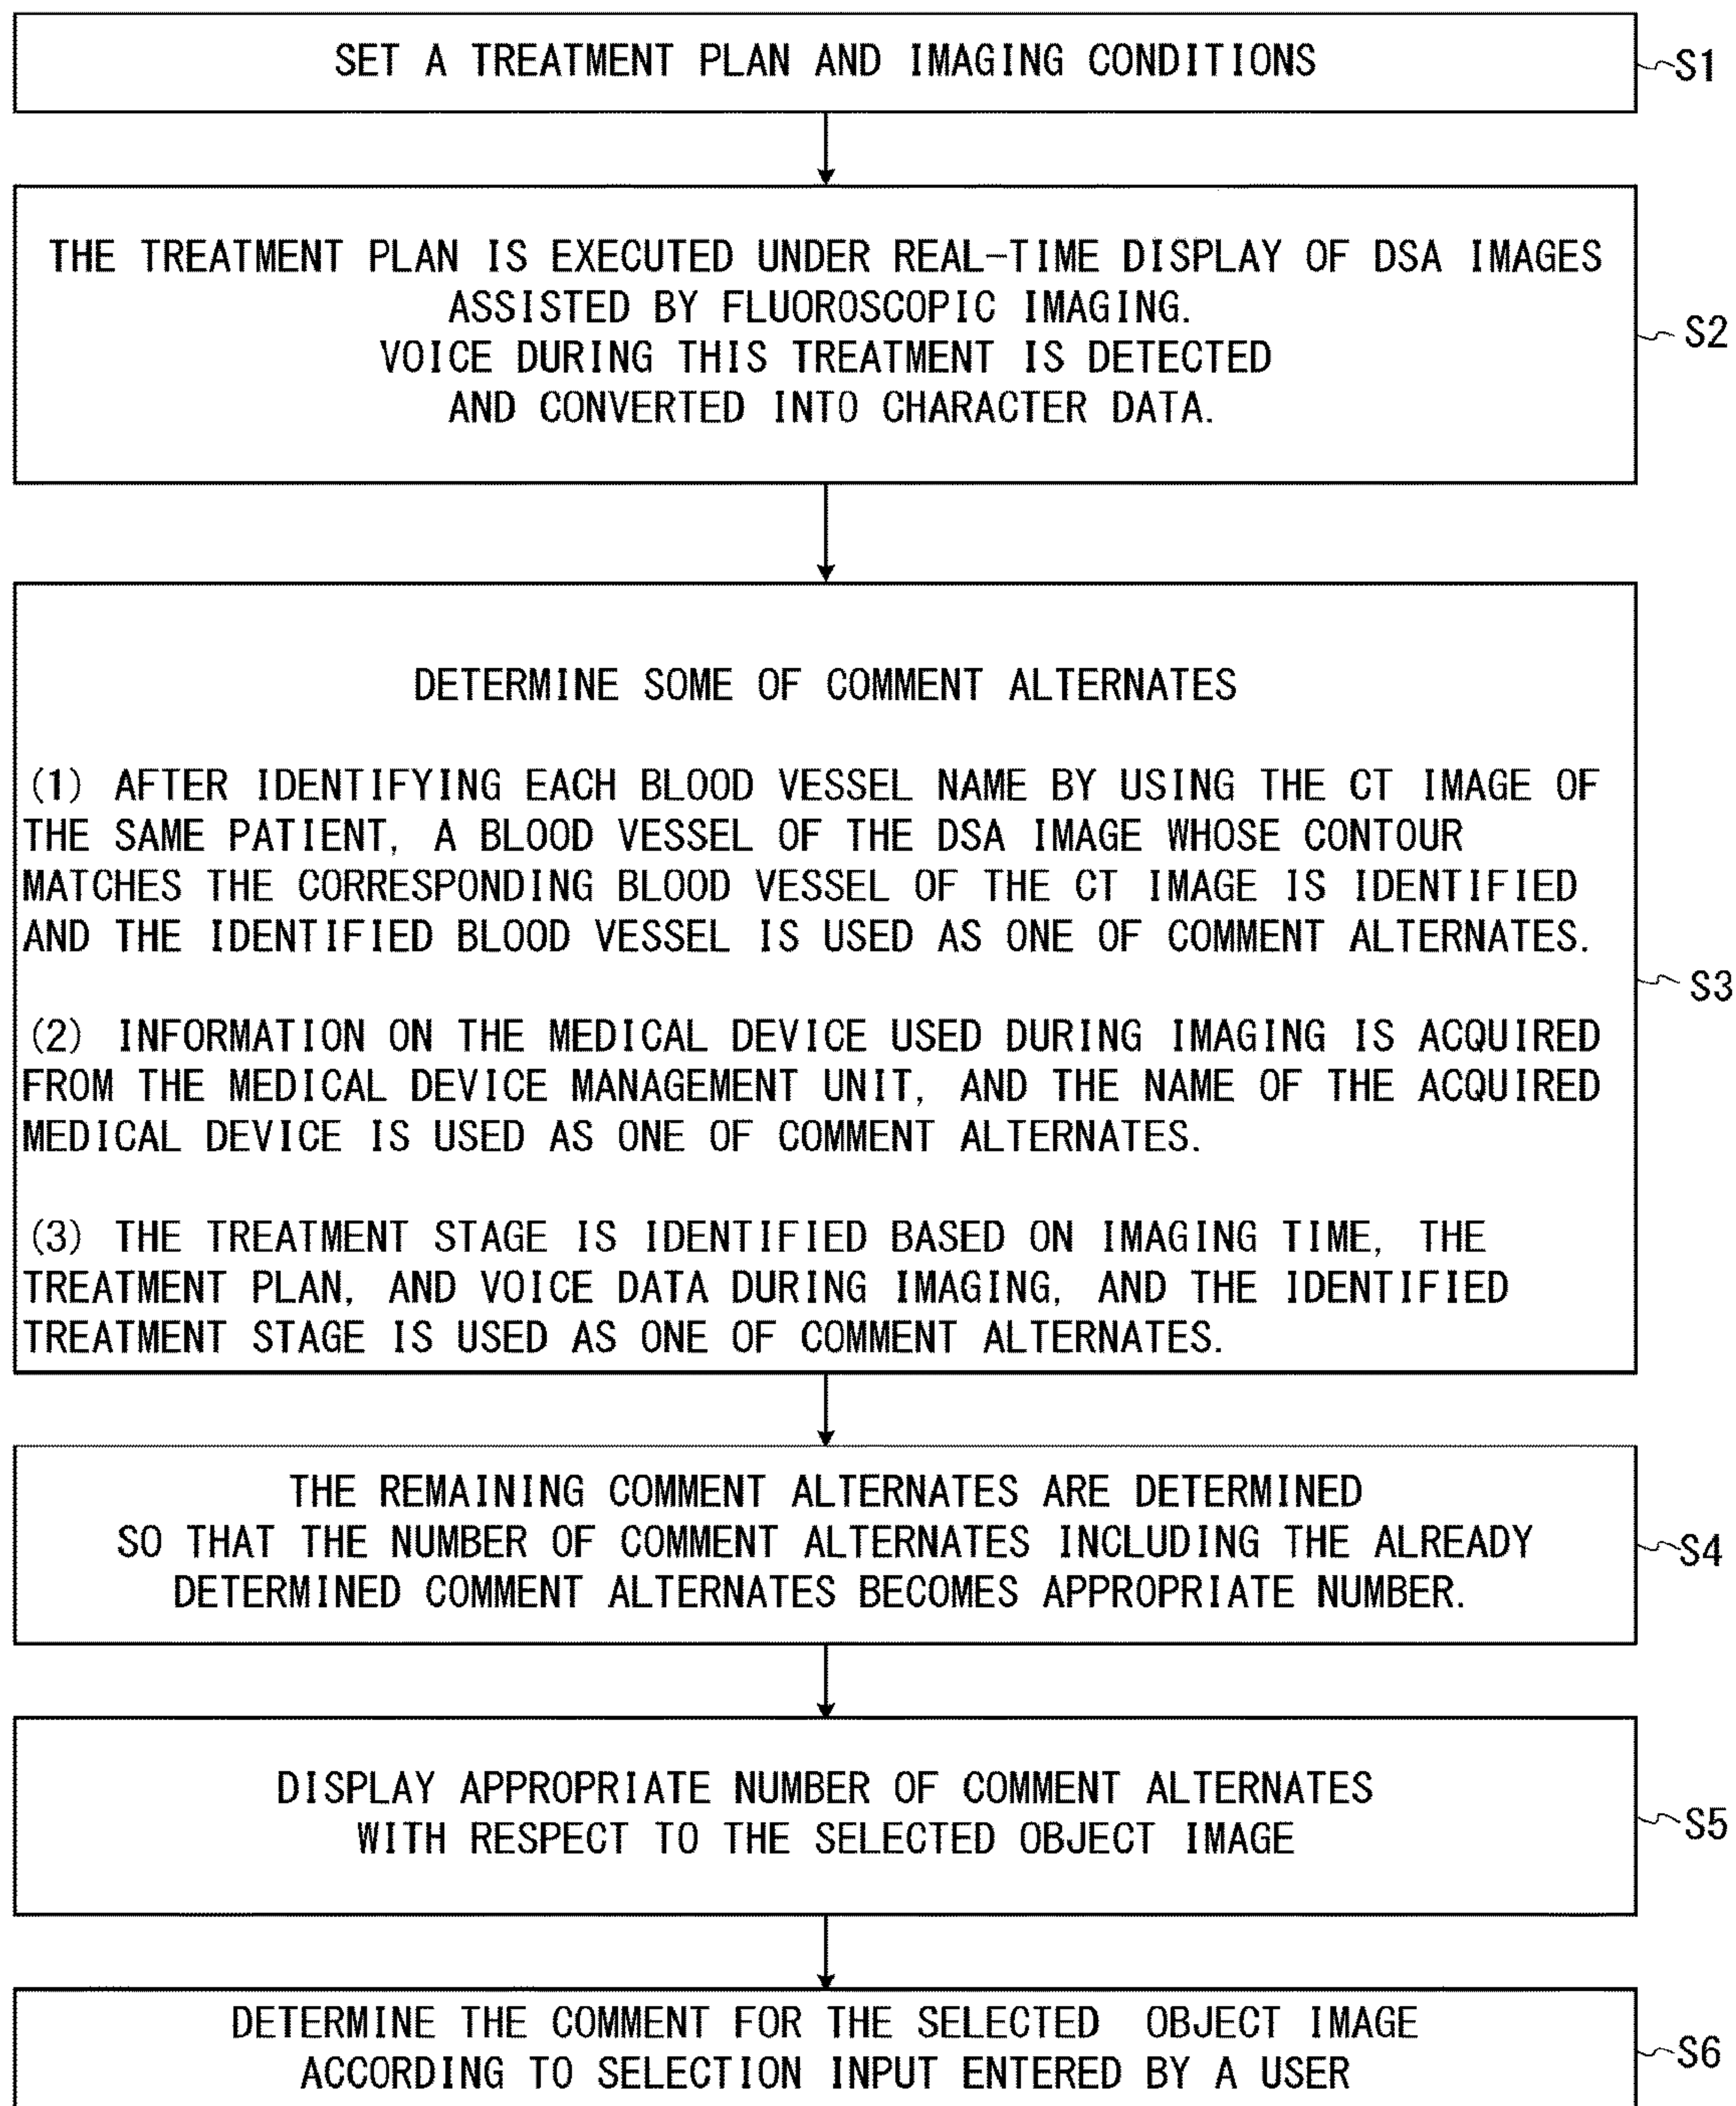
SET A TREATMENT PLAN AND IMAGING CONDITIONS

S1

THE TREATMENT PLAN IS EXECUTED UNDER REAL-TIME DISPLAY OF DSA IMAGES ASSISTED BY FLUOROSCOPIC IMAGING.
VOICE DURING THIS TREATMENT IS DETECTED AND CONVERTED INTO CHARACTER DATA.

S2

DETERMINE SOME OF COMMENT ALTERNATES

(1) AFTER IDENTIFYING EACH BLOOD VESSEL NAME BY USING THE CT IMAGE OF THE SAME PATIENT, A BLOOD VESSEL OF THE DSA IMAGE WHOSE CONTOUR MATCHES THE CORRESPONDING BLOOD VESSEL OF THE CT IMAGE IS IDENTIFIED AND THE IDENTIFIED BLOOD VESSEL IS USED AS ONE OF COMMENT ALTERNATES.

(2) INFORMATION ON THE MEDICAL DEVICE USED DURING IMAGING IS ACQUIRED FROM THE MEDICAL DEVICE MANAGEMENT UNIT, AND THE NAME OF THE ACQUIRED MEDICAL DEVICE IS USED AS ONE OF COMMENT ALTERNATES.

(3) THE TREATMENT STAGE IS IDENTIFIED BASED ON IMAGING TIME, THE TREATMENT PLAN, AND VOICE DATA DURING IMAGING, AND THE IDENTIFIED TREATMENT STAGE IS USED AS ONE OF COMMENT ALTERNATES.

S3

THE REMAINING COMMENT ALTERNATES ARE DETERMINED SO THAT THE NUMBER OF COMMENT ALTERNATES INCLUDING THE ALREADY DETERMINED COMMENT ALTERNATES BECOMES APPROPRIATE NUMBER.

S4

DISPLAY APPROPRIATE NUMBER OF COMMENT ALTERNATES WITH RESPECT TO THE SELECTED OBJECT IMAGE

S5

DETERMINE THE COMMENT FOR THE SELECTED OBJECT IMAGE ACCORDING TO SELECTION INPUT ENTERED BY A USER

S6